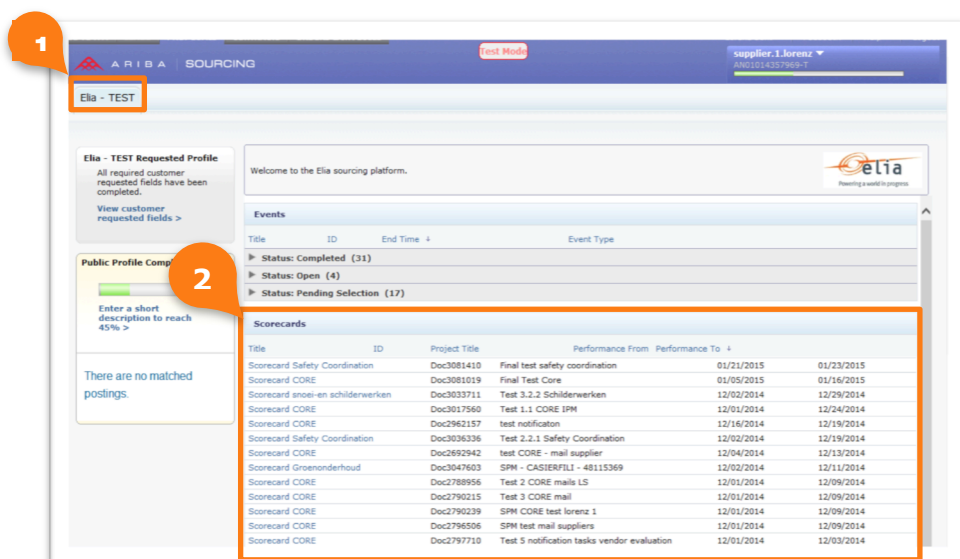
1

ARIBA | SOURCING

Test Mode

supplier.1.lorenz ▼
AN01014357969-T

Elia - TEST

Elia - TEST Requested Profile
All required customer requested fields have been completed.
View customer requested fields >

Public Profile Compl

2

Enter a short description to reach 45% >

There are no matched postings.

Welcome to the Elia sourcing platform.

elia
Powering a world in progress

Events

Title ID End Time ↓ Event Type

▶ Status: Completed (31)
▶ Status: Open (4)
▶ Status: Pending Selection (17)

Scorecards

| Title | ID | Project Title | Performance From | Performance To ↓ |
|---|---|---|---|---|
| Scorecard Safety Coordination | Doc3081410 | Final test safety coordination | 01/21/2015 | 01/23/2015 |
| Scorecard CORE | Doc3081019 | Final Test Core | 01/05/2015 | 01/16/2015 |
| Scorecard snoei-en schilderwerken | Doc3033711 | Test 3.2.2 Schilderwerken | 12/02/2014 | 12/29/2014 |
| Scorecard CORE | Doc3017560 | Test 1.1 CORE IPM | 12/01/2014 | 12/24/2014 |
| Scorecard CORE | Doc2962157 | test notificaton | 12/16/2014 | 12/19/2014 |
| Scorecard Safety Coordination | Doc3036336 | Test 2.2.1 Safety Coordination | 12/02/2014 | 12/19/2014 |
| Scorecard CORE | Doc2692942 | test CORE - mail supplier | 12/04/2014 | 12/13/2014 |
| Scorecard Groenonderhoud | Doc3047603 | SPM - CASIERFILI - 48115369 | 12/02/2014 | 12/11/2014 |
| Scorecard CORE | Doc2788956 | Test 2 CORE mails LS | 12/01/2014 | 12/09/2014 |
| Scorecard CORE | Doc2790215 | Test 3 CORE mail | 12/01/2014 | 12/09/2014 |
| Scorecard CORE | Doc2790239 | SPM CORE test lorenz 1 | 12/01/2014 | 12/09/2014 |
| Scorecard CORE | Doc2796506 | SPM test mail suppliers | 12/01/2014 | 12/09/2014 |
| Scorecard CORE | Doc2797710 | Test 5 notification tasks vendor evaluation | 12/01/2014 | 12/03/2014 |